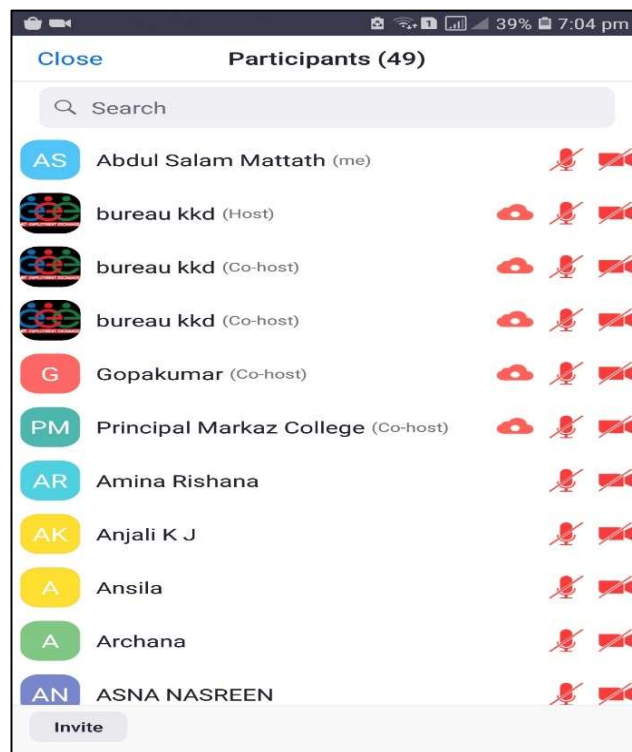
39% 7:04 pm

Close Participants (49)

Search

AS Abdul Salam Mattath (me)

bureau kkd (Host)

bureau kkd (Co-host)

bureau kkd (Co-host)

G Gopakumar (Co-host)

PM Principal Markaz College (Co-host)

AR Amina Rishana

AK Anjali K J

A Ansila

A Archana

AN ASNA NASREEN

Invite